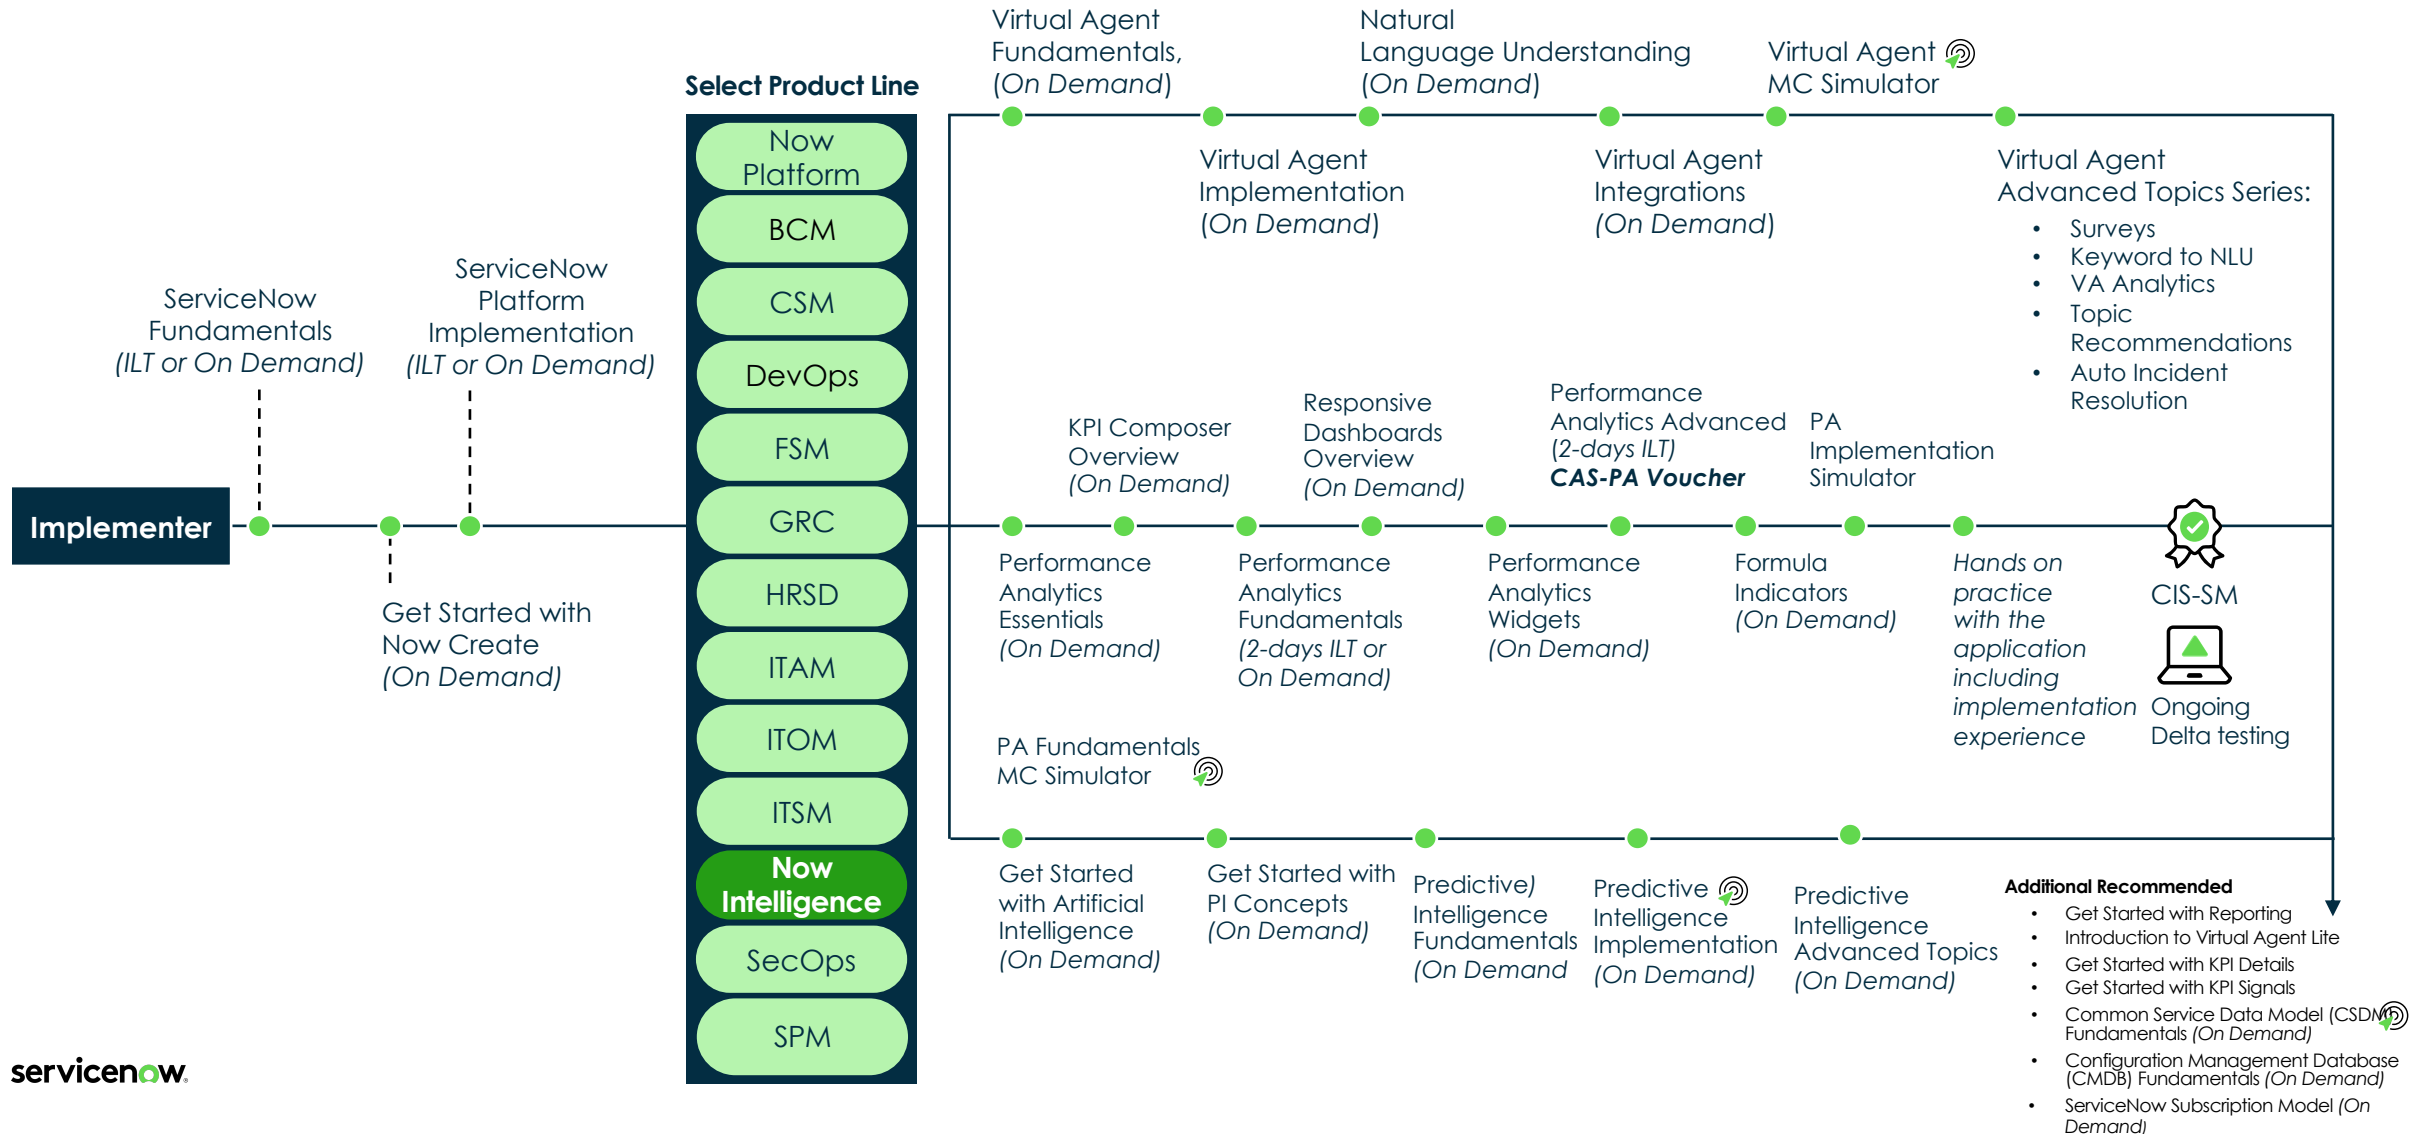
Implementer

ServiceNow Fundamentals (ILT or On Demand)

Get Started with Now Create (On Demand)

ServiceNow Platform Implementation (ILT or On Demand)

Select Product Line

Now Platform
BCM
CSM
DevOps
FSM
GRC
HRSD
ITAM
ITOM
ITSM
Now Intelligence
SecOps
SPM

Virtual Agent Fundamentals, (On Demand)

Virtual Agent Implementation (On Demand)

Natural Language Understanding (On Demand)

Virtual Agent Integrations (On Demand)

Virtual Agent MC Simulator

Virtual Agent Advanced Topics Series:
• Surveys
• Keyword to NLU
• VA Analytics
• Topic Recommendations
• Auto Incident Resolution

Performance Analytics Essentials (On Demand)

KPI Composer Overview (On Demand)

Performance Analytics Fundamentals (2-days ILT or On Demand)

Responsive Dashboards Overview (On Demand)

Performance Analytics Widgets (On Demand)

Performance Analytics Advanced (2-days ILT) CAS-PA Voucher

Formula Indicators (On Demand)

PA Implementation Simulator

Hands on practice with the application including implementation experience

CIS-SM

Ongoing Delta testing

PA Fundamentals MC Simulator

Get Started with Artificial Intelligence (On Demand)

Get Started with PI Concepts (On Demand)

Predictive) Intelligence Fundamentals (On Demand

Predictive Intelligence Implementation (On Demand)

Predictive Intelligence Advanced Topics (On Demand)

Additional Recommended
• Get Started with Reporting
• Introduction to Virtual Agent Lite
• Get Started with KPI Details
• Get Started with KPI Signals
• Common Service Data Model (CSDM) Fundamentals (On Demand)
• Configuration Management Database (CMDB) Fundamentals (On Demand)
• ServiceNow Subscription Model (On Demand)

servicenow.